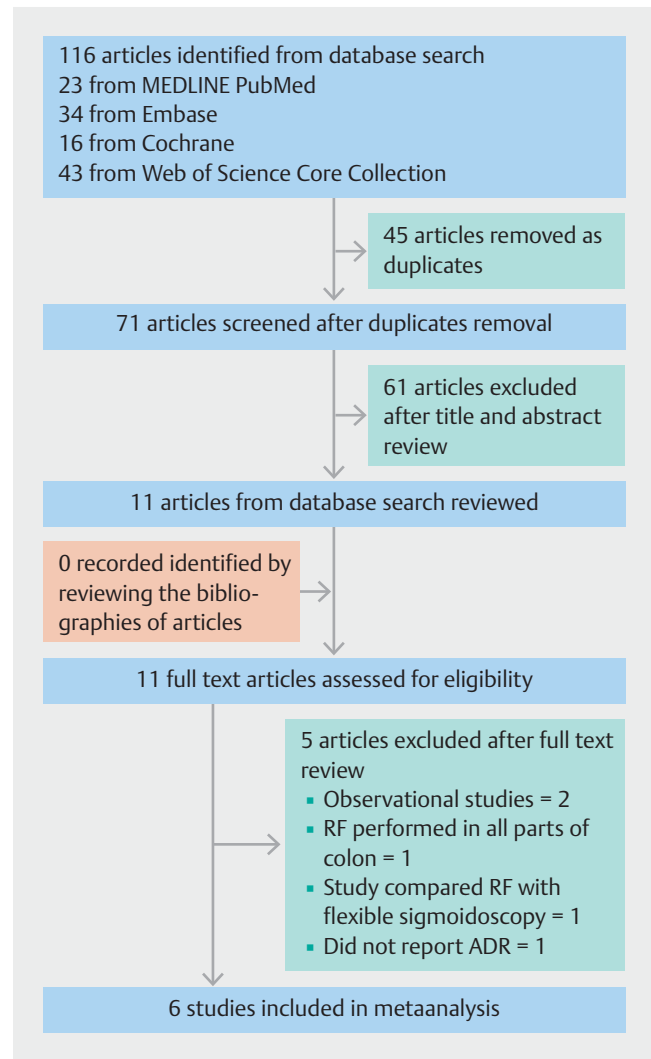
116 articles identified from database search
23 from MEDLINE PubMed
34 from Embase
16 from Cochrane
43 from Web of Science Core Collection

45 articles removed as duplicates

71 articles screened after duplicates removal

61 articles excluded after title and abstract review

11 articles from database search reviewed

0 recorded identified by reviewing the bibliographies of articles

11 full text articles assessed for eligibility

5 articles excluded after full text review
- Observational studies = 2
- RF performed in all parts of colon = 1
- Study compared RF with flexible sigmoidoscopy = 1
- Did not report ADR = 1

6 studies included in metaanalysis